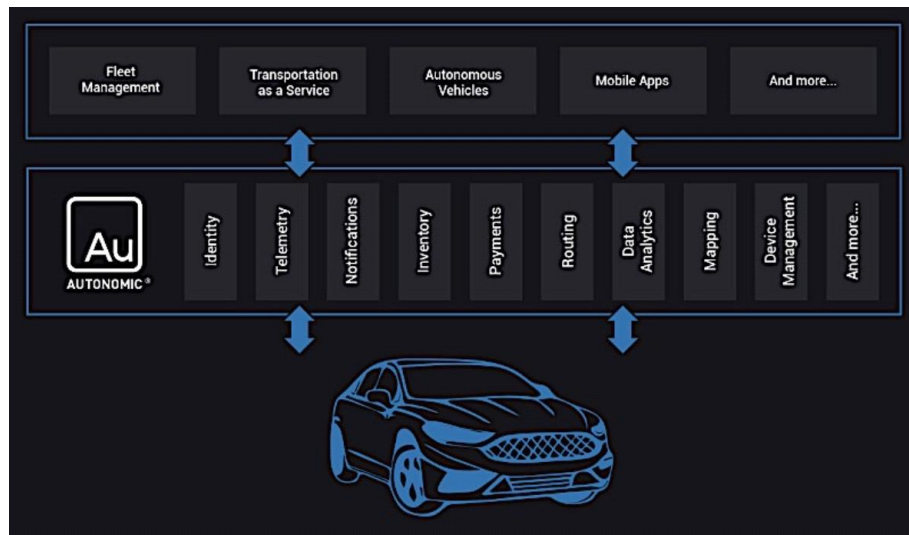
Fleet Management

Transportation as a Service

Autonomous Vehicles

Mobile Apps

And more...

Au

AUTONOMIC®

Identity

Telemetry

Notifications

Inventory

Payments

Routing

Data Analytics

Mapping

Device Management

And more...